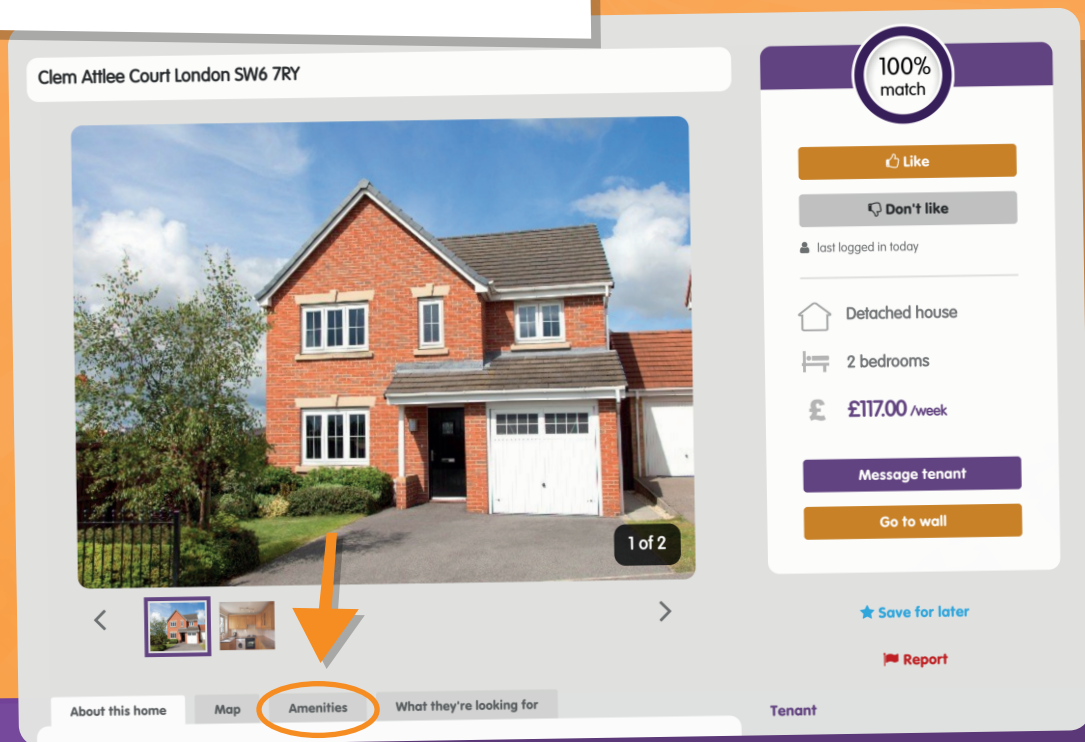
Clem Attlee Court London SW6 7RY

100% match

Like

Don't like

last logged in today

Detached house

2 bedrooms

£117.00 /week

Message tenant

Go to wall

1 of 2

Save for later

Report

About this home

Map

Amenities

What they're looking for

Tenant